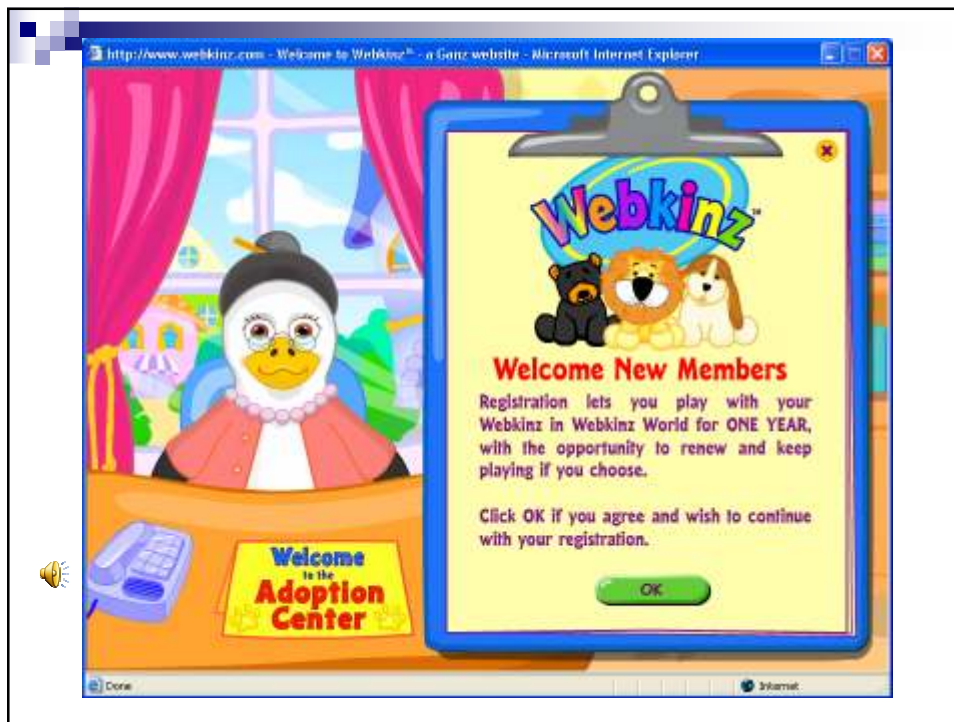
http://www.webkinz.com - Welcome to Webkinz™ - a Ganz website - Microsoft Internet Explorer

Webkinz™

Welcome New Members

Registration lets you play with your Webkinz in Webkinz World for ONE YEAR, with the opportunity to renew and keep playing if you choose.

Click OK if you agree and wish to continue with your registration.

OK

Welcome to the Adoption Center

Done

Internet